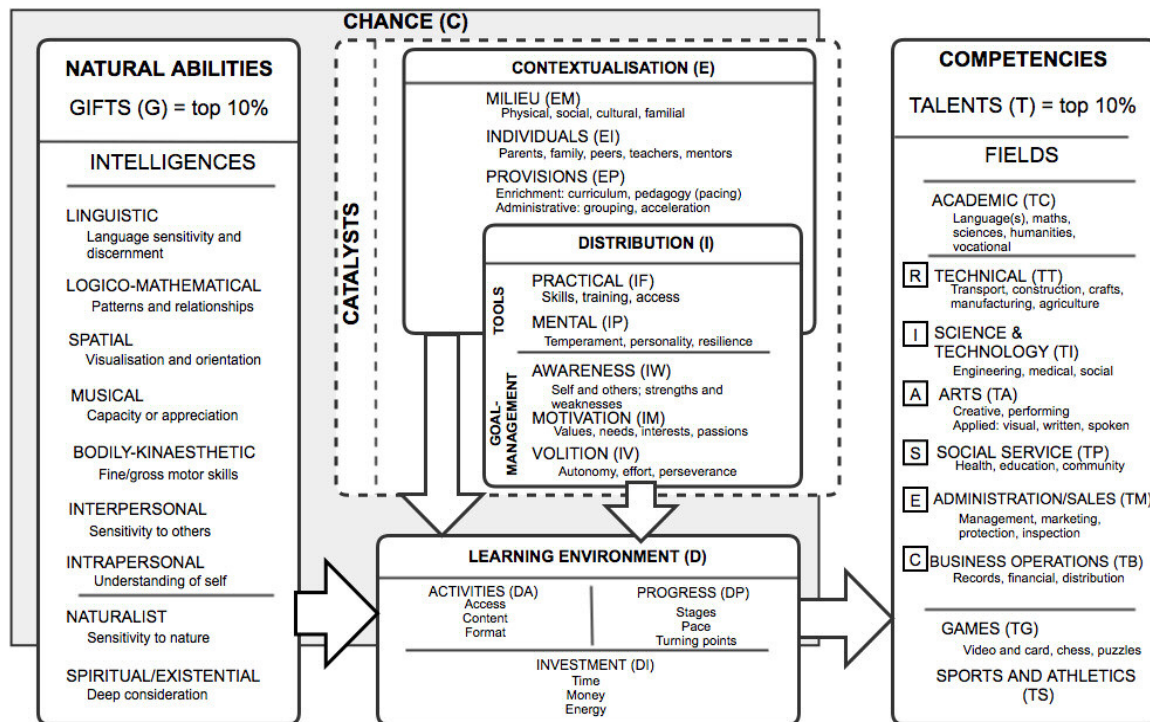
CHANCE (C)

NATURAL ABILITIES

GIFTS (G) = top 10%

INTELLIGENCES

LINGUISTIC
Language sensitivity and discernment

LOGICO-MATHEMATICAL
Patterns and relationships

SPATIAL
Visualisation and orientation

MUSICAL
Capacity or appreciation

BODILY-KINAESTHETIC
Fine/gross motor skills

INTERPERSONAL
Sensitivity to others

INTRAPERSONAL
Understanding of self

NATURALIST
Sensitivity to nature

SPIRITUAL/EXISTENTIAL
Deep consideration

CATALYSTS

CONTEXTUALISATION (E)

MILIEU (EM)
Physical, social, cultural, familial

INDIVIDUALS (EI)
Parents, family, peers, teachers, mentors

PROVISIONS (EP)
Enrichment: curriculum, pedagogy (pacing)
Administrative: grouping, acceleration

DISTRIBUTION (I)

TOOLS

PRACTICAL (IF)
Skills, training, access

MENTAL (IP)
Temperament, personality, resilience

GOAL-MANAGEMENT

AWARENESS (IW)
Self and others; strengths and weaknesses

MOTIVATION (IM)
Values, needs, interests, passions

VOLITION (IV)
Autonomy, effort, perseverance

LEARNING ENVIRONMENT (D)

ACTIVITIES (DA)
Access
Content
Format

PROGRESS (DP)
Stages
Pace
Turning points

INVESTMENT (DI)
Time
Money
Energy

COMPETENCIES

TALENTS (T) = top 10%

FIELDS

ACADEMIC (TC)
Language(s), maths, sciences, humanities, vocational

R TECHNICAL (TT)
Transport, construction, crafts, manufacturing, agriculture

I SCIENCE & TECHNOLOGY (TI)
Engineering, medical, social

A ARTS (TA)
Creative, performing
Applied: visual, written, spoken

S SOCIAL SERVICE (TP)
Health, education, community

E ADMINISTRATION/SALES (TM)
Management, marketing, protection, inspection

C BUSINESS OPERATIONS (TB)
Records, financial, distribution

GAMES (TG)
Video and card, chess, puzzles

SPORTS AND ATHLETICS (TS)